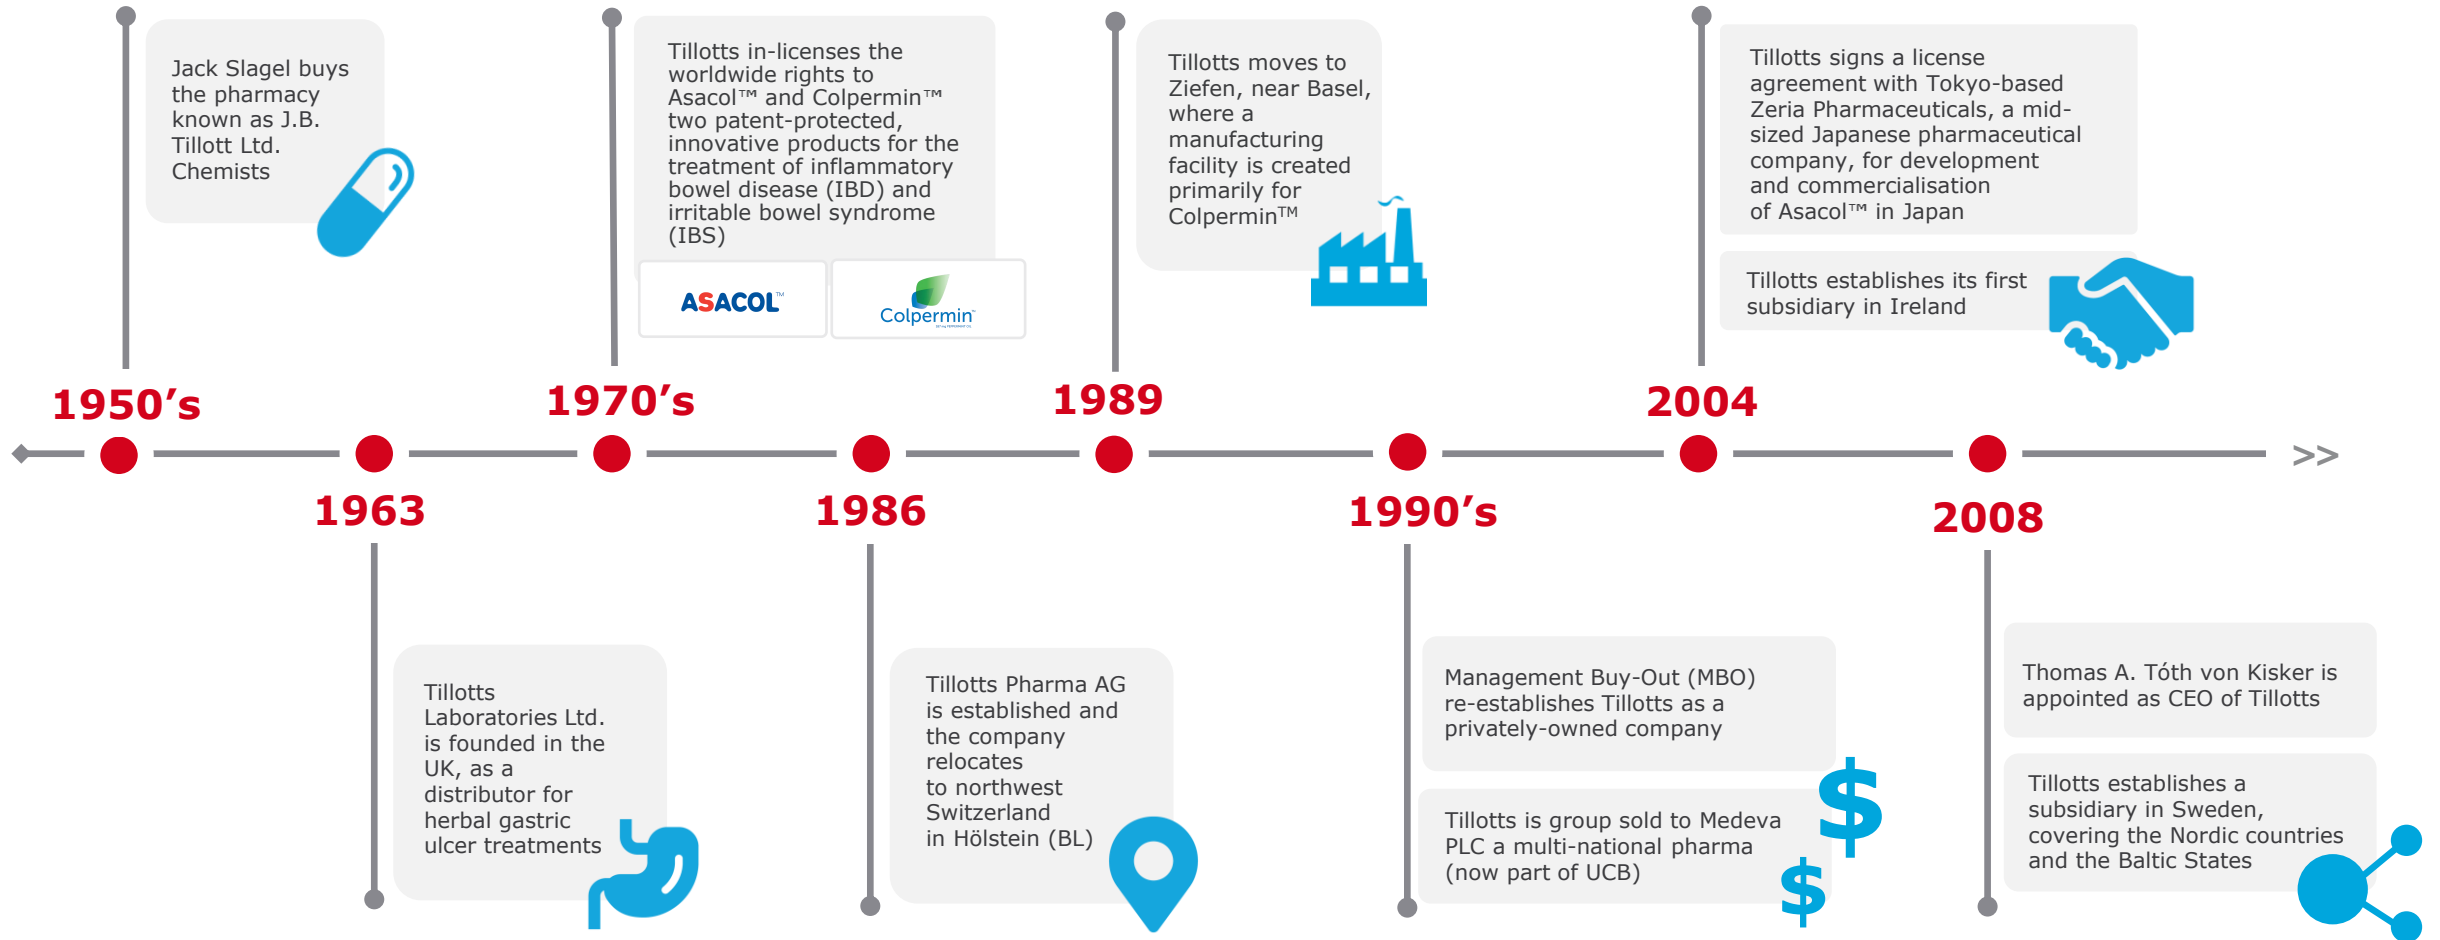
Jack Slagel buys the pharmacy known as J.B. Tillott Ltd. Chemists

Tillotts in-licenses the worldwide rights to Asacol™ and Colpermin™ two patent-protected, innovative products for the treatment of inflammatory bowel disease (IBD) and irritable bowel syndrome (IBS)

ASACOL™

Colpermin

Tillotts moves to Ziefen, near Basel, where a manufacturing facility is created primarily for Colpermin™

Tillotts signs a license agreement with Tokyo-based Zeria Pharmaceuticals, a mid-sized Japanese pharmaceutical company, for development and commercialisation of Asacol™ in Japan

Tillotts establishes its first subsidiary in Ireland

1950's

1970's

1989

2004

1963

1986

1990's

2008

>>

Tillotts Laboratories Ltd. is founded in the UK, as a distributor for herbal gastric ulcer treatments

Tillotts Pharma AG is established and the company relocates to northwest Switzerland in Hölstein (BL)

Management Buy-Out (MBO) re-establishes Tillotts as a privately-owned company

Tillotts is group sold to Medeva PLC a multi-national pharma (now part of UCB)

$

$

Thomas A. Tóth von Kisker is appointed as CEO of Tillotts

Tillotts establishes a subsidiary in Sweden, covering the Nordic countries and the Baltic States